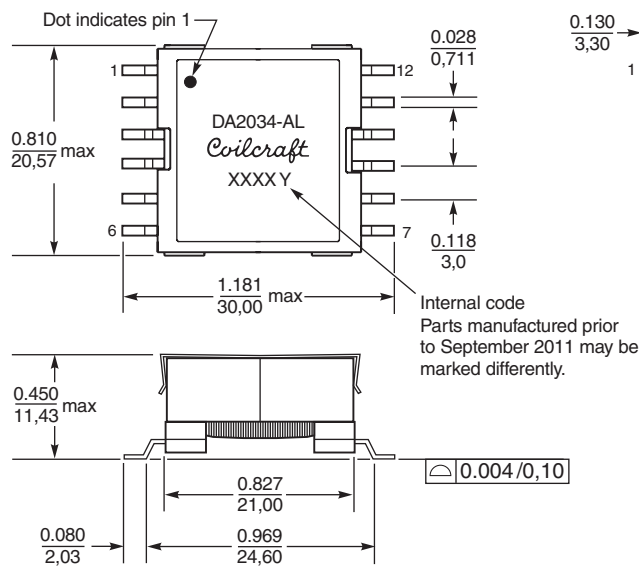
Dot indicates pin 1

$\frac{0.028}{0,711}$

$\frac{0.130}{3,30}$

1

1

12

$\frac{0.810}{20,57}$ max

DA2034-AL

Coilcraft

XXXX Y

6

7

$\frac{0.118}{3,0}$

$\frac{1.181}{30,00}$ max

Internal code
Parts manufactured prior to September 2011 may be marked differently.

$\frac{0.450}{11,43}$ max

0.004/0,10

$\frac{0.827}{21,00}$

$\frac{0.080}{2,03}$

$\frac{0.969}{24,60}$